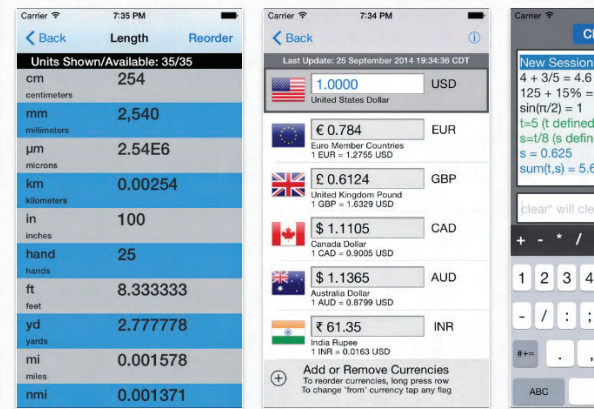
Carrier 7:35 PM
Back Length Reorder
Units Shown/Available: 35/35
cm centimeters 254
mm millimeters 2,540
µm microns 2.54E6
km kilometers 0.00254
in inches 100
hand hands 25
ft feet 8.333333
yd yards 2.777778
mi miles 0.001578
nmi 0.001371

Carrier 7:34 PM
Back
Last Update: 25 September 2014 14:36 CDT
1.0000 USD
United States Dollar
€ 0.784 EUR
Euro Member Countries
1 EUR = 1.2755 USD
£ 0.6124 GBP
United Kingdom Pound
1 GBP = 1.6329 USD
$ 1.1105 CAD
Canada Dollar
1 CAD = 0.9005 USD
$ 1.1365 AUD
Australia Dollar
1 AUD = 0.8799 USD
₹ 61.35 INR
India Rupee
1 INR = 0.0163 USD
Add or Remove Currencies
To reorder currencies, long press row
To change 'from' currency tap any flag

Carrier
Cl
New Session
4 + 3/5 = 4.6
125 + 15% =
sin(π/2) = 1
t=5 (t defined
s=t/8 (s defin
s = 0.625
sum(t,s) = 5.6
clear' will cle
+ - * /
1 2 3 4
- / : ;
#+= . ,
ABC